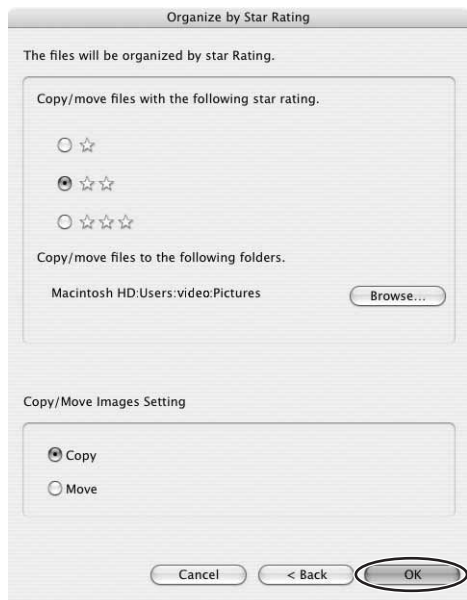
Organize by Star Rating

The files will be organized by star Rating.

Copy/move files with the following star rating.

☆

☆☆

☆☆☆

Copy/move files to the following folders.

Macintosh HD:Users:video:Pictures

Browse...

Copy/Move Images Setting

Copy

Move

Cancel

< Back

OK